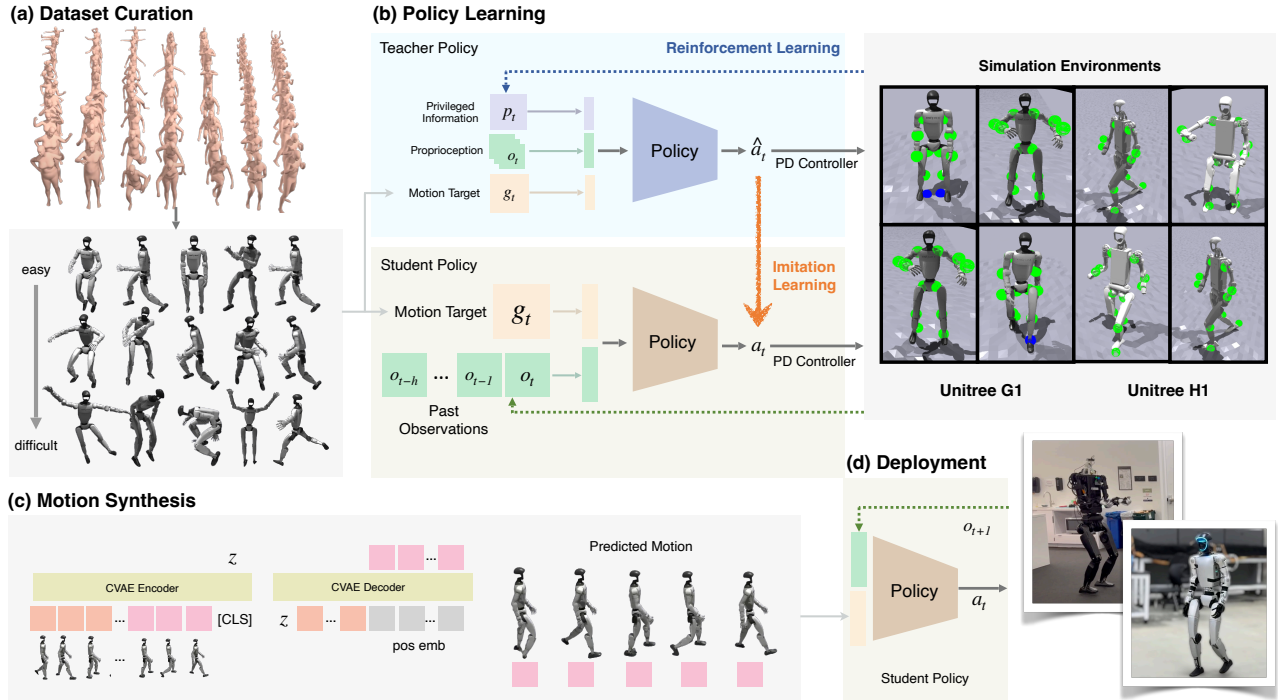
(a) Dataset Curation

easy

difficult

(b) Policy Learning

Teacher Policy

Reinforcement Learning

Privileged Information $p_t$

Proprioception $o_t$

Motion Target $g_t$

Policy

$\hat{a}_t$

PD Controller

Imitation Learning

Student Policy

Motion Target $g_t$

$o_{t-h}$ ... $o_{t-1}$ $o_t$

Past Observations

Policy

$a_t$

PD Controller

Simulation Environments

Unitree G1

Unitree H1

(c) Motion Synthesis

$z$

CVAE Encoder

[CLS]

CVAE Decoder

$z$

pos emb

Predicted Motion

(d) Deployment

$o_{t+1}$

Policy

$a_t$

Student Policy